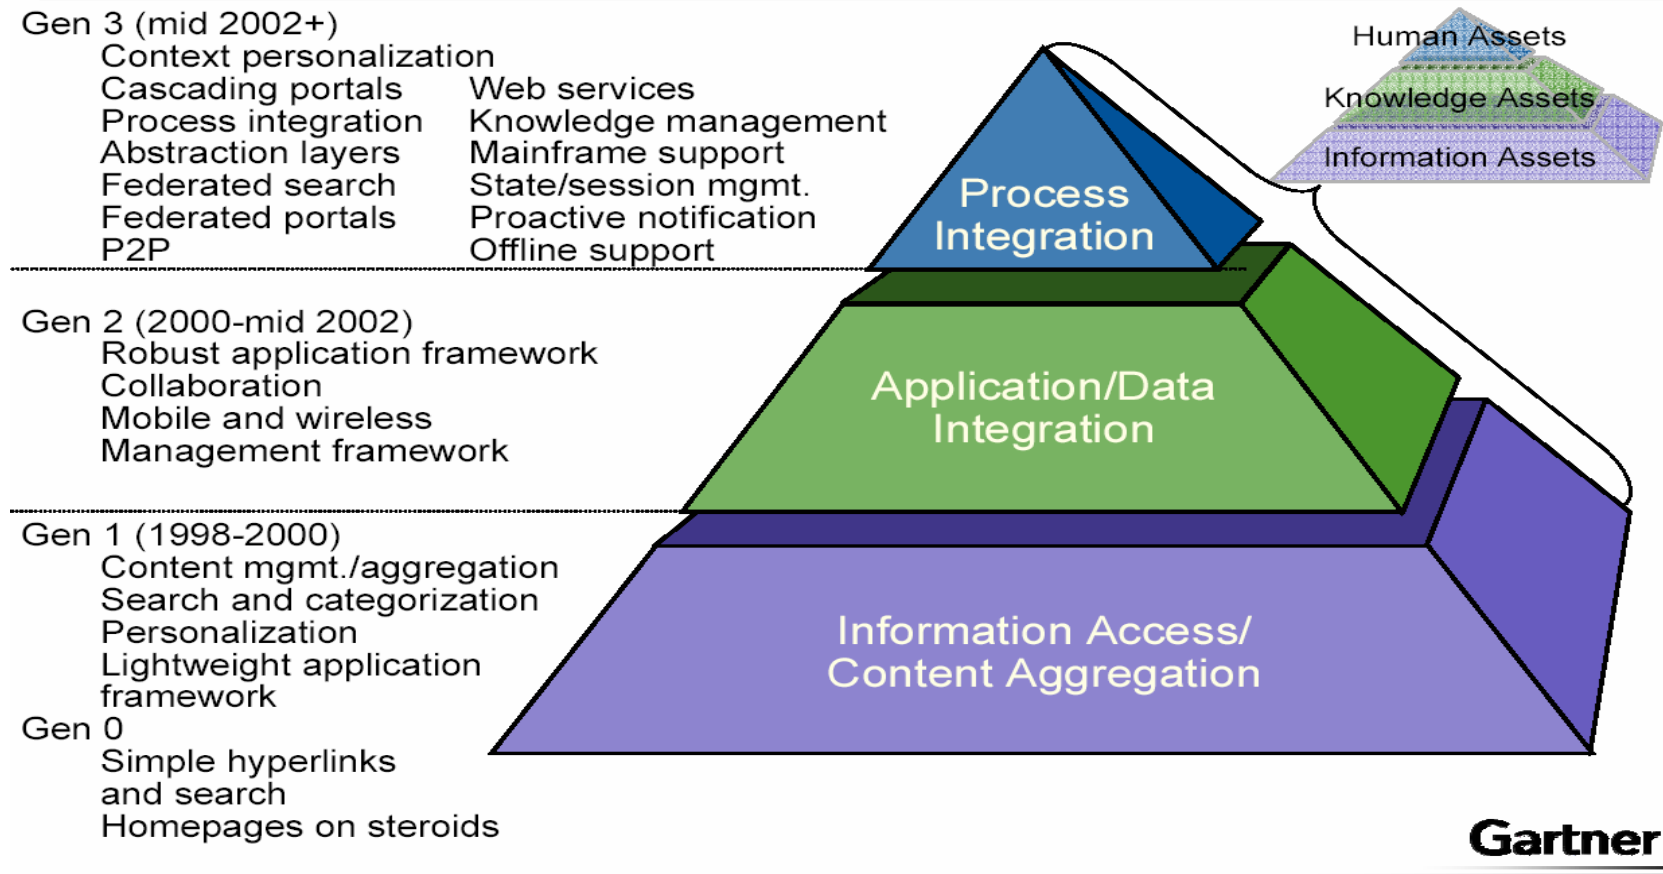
Gen 3 (mid 2002+)
Context personalization

Cascading portals
Process integration
Abstraction layers
Federated search
Federated portals
P2P

Web services
Knowledge management
Mainframe support
State/session mgmt.
Proactive notification
Offline support

Human Assets
Knowledge Assets
Information Assets

Process Integration

Gen 2 (2000-mid 2002)
Robust application framework
Collaboration
Mobile and wireless
Management framework

Application/Data Integration

Gen 1 (1998-2000)
Content mgmt./aggregation
Search and categorization
Personalization
Lightweight application framework

Gen 0
Simple hyperlinks and search
Homepages on steroids

Information Access/ Content Aggregation

Gartner